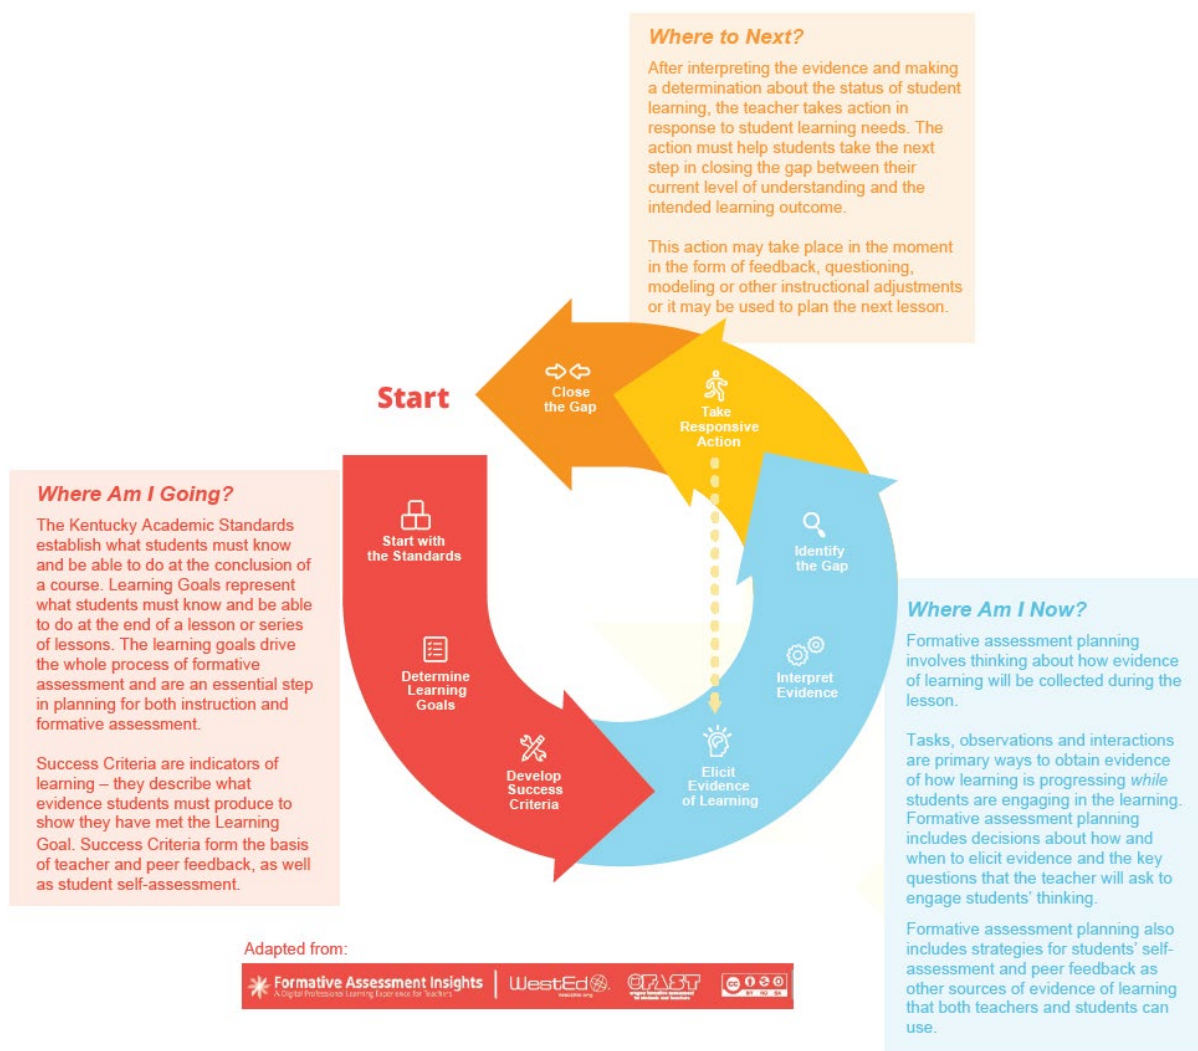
Where to Next?

After interpreting the evidence and making a determination about the status of student learning, the teacher takes action in response to student learning needs. The action must help students take the next step in closing the gap between their current level of understanding and the intended learning outcome.

This action may take place in the moment in the form of feedback, questioning, modeling or other instructional adjustments or it may be used to plan the next lesson.

Start

Close the Gap

Take Responsive Action

Where Am I Going?

The Kentucky Academic Standards establish what students must know and be able to do at the conclusion of a course. Learning Goals represent what students must know and be able to do at the end of a lesson or series of lessons. The learning goals drive the whole process of formative assessment and are an essential step in planning for both instruction and formative assessment.

Success Criteria are indicators of learning – they describe what evidence students must produce to show they have met the Learning Goal. Success Criteria form the basis of teacher and peer feedback, as well as student self-assessment.

Start with the Standards

Determine Learning Goals

Develop Success Criteria

Identify the Gap

Interpret Evidence

Elicit Evidence of Learning

Where Am I Now?

Formative assessment planning involves thinking about how evidence of learning will be collected during the lesson.

Tasks, observations and interactions are primary ways to obtain evidence of how learning is progressing while students are engaging in the learning. Formative assessment planning includes decisions about how and when to elicit evidence and the key questions that the teacher will ask to engage students' thinking.

Formative assessment planning also includes strategies for students' self-assessment and peer feedback as other sources of evidence of learning that both teachers and students can use.

Adapted from:

Formative Assessment Insights
A Digital Professional Learning Experience for Teachers

WestEd

ORAST

cc BY NC SA